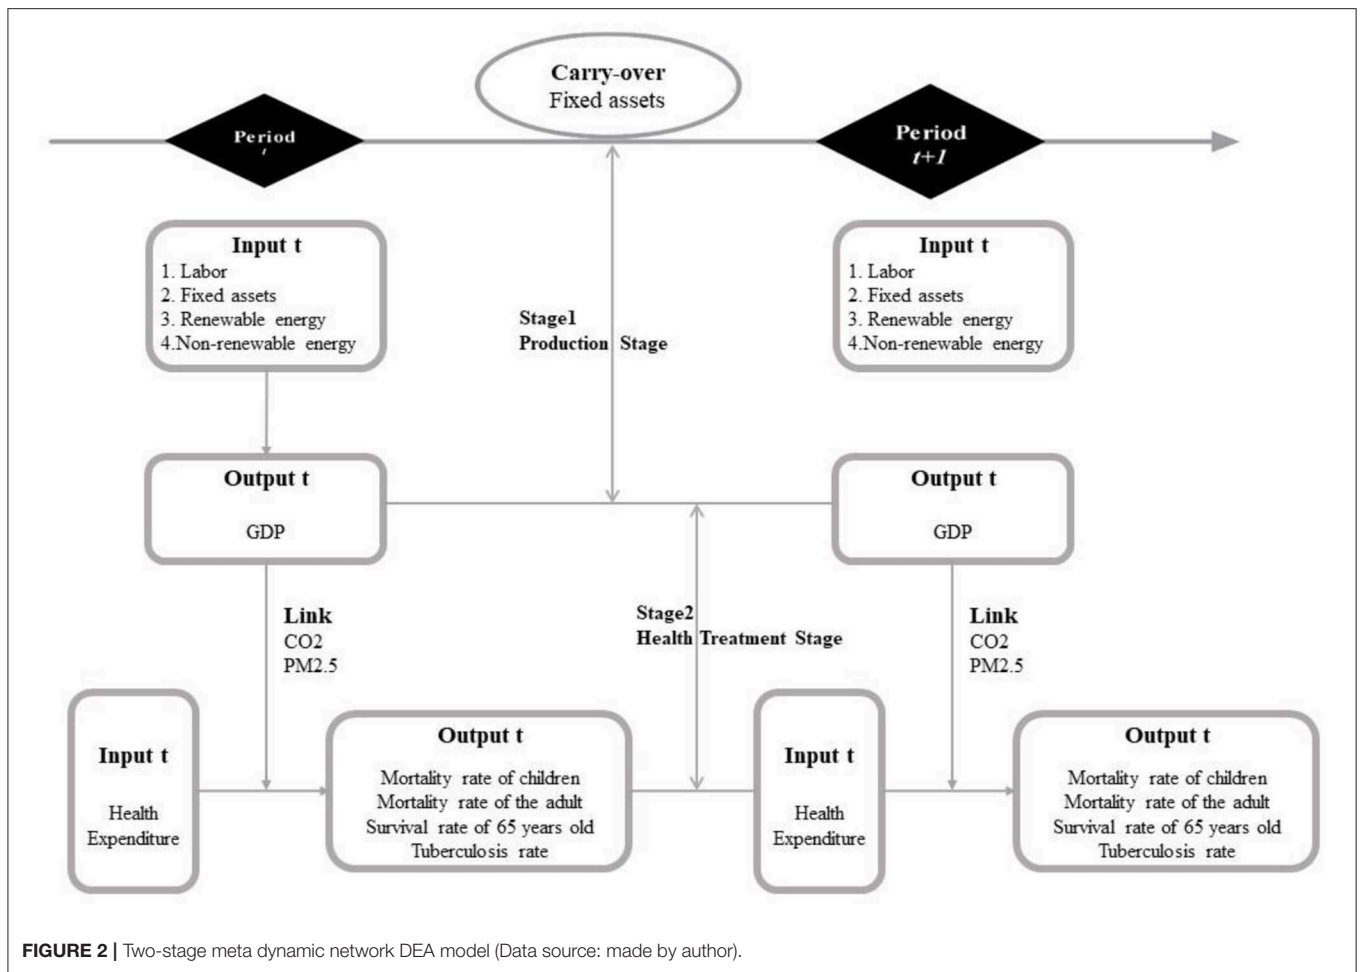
Carry-over
Fixed assets

Period
t

Period
t+1

Input t
1. Labor
2. Fixed assets
3. Renewable energy
4.Non-renewable energy

Stage1
Production Stage

Input t
1. Labor
2. Fixed assets
3. Renewable energy
4.Non-renewable energy

Output t
GDP

Output t
GDP

Link
CO2
PM2.5

Stage2
Health Treatment Stage

Link
CO2
PM2.5

Input t
Health Expenditure

Output t
Mortality rate of children
Mortality rate of the adult
Survival rate of 65 years old
Tuberculosis rate

Input t
Health Expenditure

Output t
Mortality rate of children
Mortality rate of the adult
Survival rate of 65 years old
Tuberculosis rate

FIGURE 2 | Two-stage meta dynamic network DEA model (Data source: made by author).